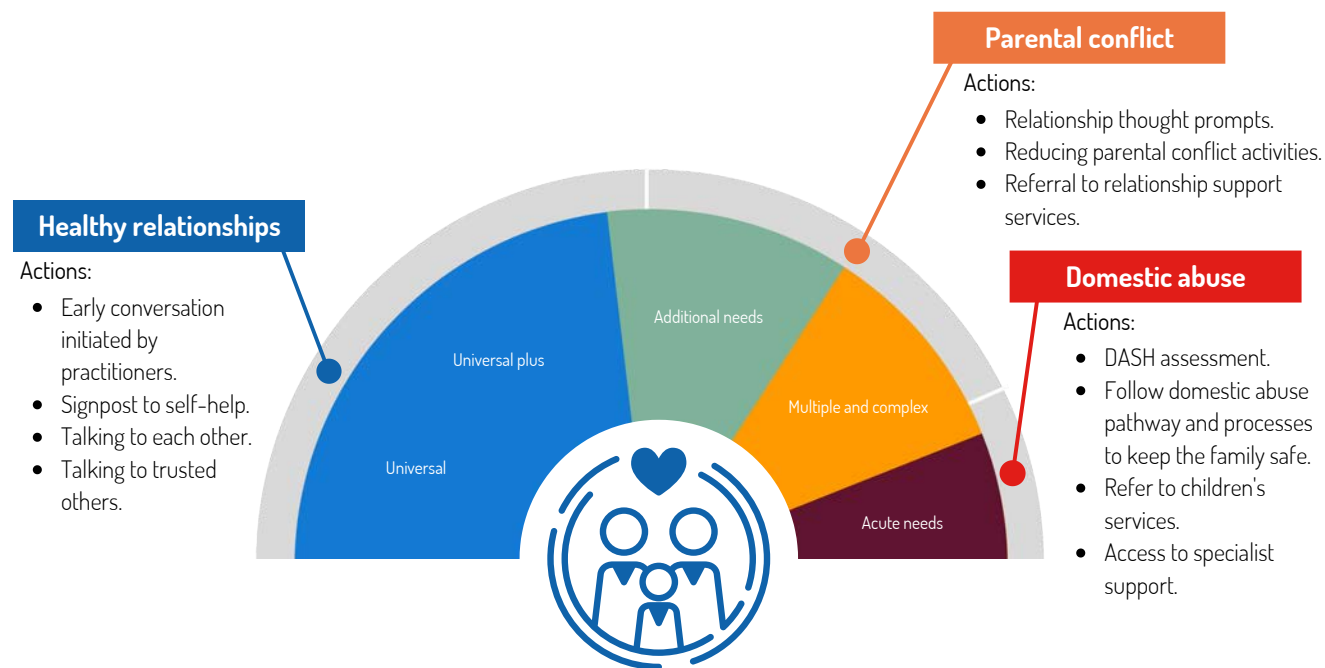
Parental conflict

Actions:

- Relationship thought prompts.
- Reducing parental conflict activities.
- Referral to relationship support services.

Healthy relationships

Actions:

- Early conversation initiated by practitioners.
- Signpost to self-help.
- Talking to each other.
- Talking to trusted others.

Universal

Universal plus

Additional needs

Multiple and complex

Acute needs

Domestic abuse

Actions:

- DASH assessment.
- Follow domestic abuse pathway and processes to keep the family safe.
- Refer to children's services.
- Access to specialist support.